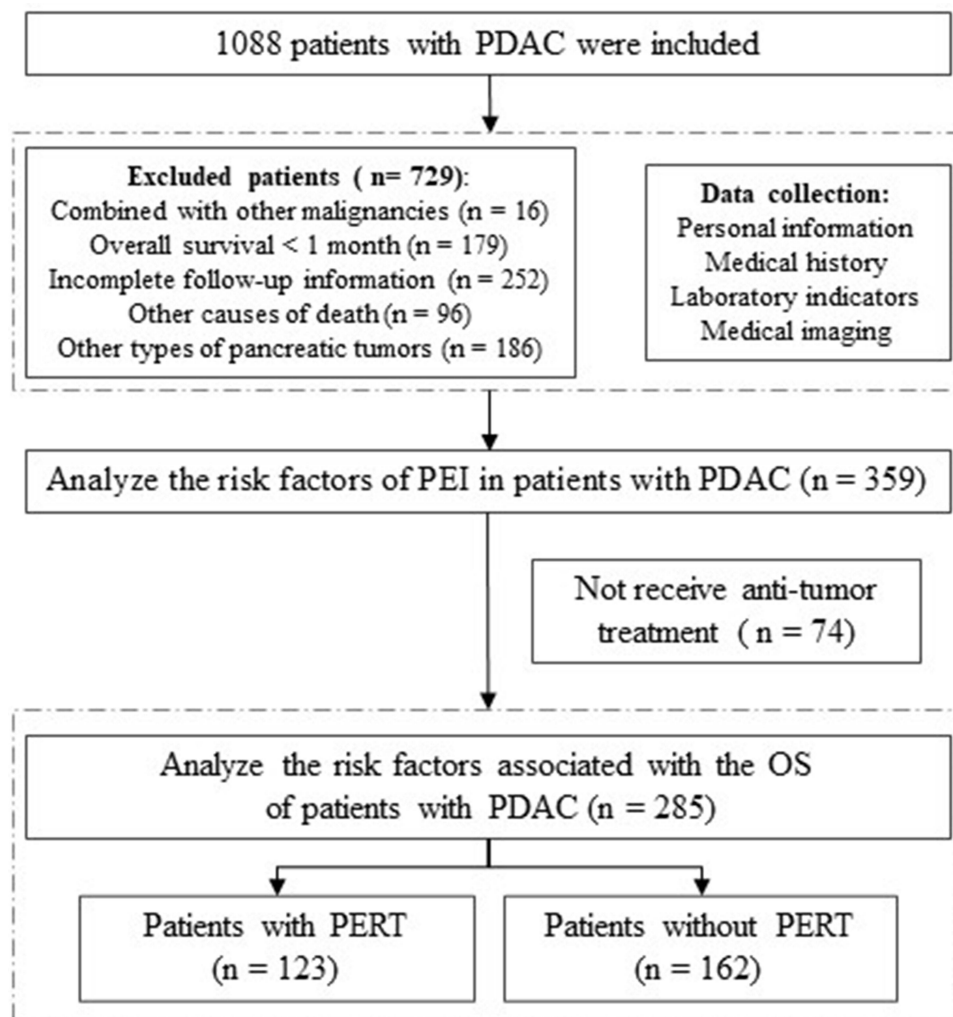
1088 patients with PDAC were included

Excluded patients ( n= 729):
Combined with other malignancies (n = 16)
Overall survival < 1 month (n = 179)
Incomplete follow-up information (n = 252)
Other causes of death (n = 96)
Other types of pancreatic tumors (n = 186)

Data collection:
Personal information
Medical history
Laboratory indicators
Medical imaging

Analyze the risk factors of PEI in patients with PDAC (n = 359)

Not receive anti-tumor treatment ( n = 74)

Analyze the risk factors associated with the OS of patients with PDAC (n = 285)

Patients with PERT (n = 123)

Patients without PERT (n = 162)